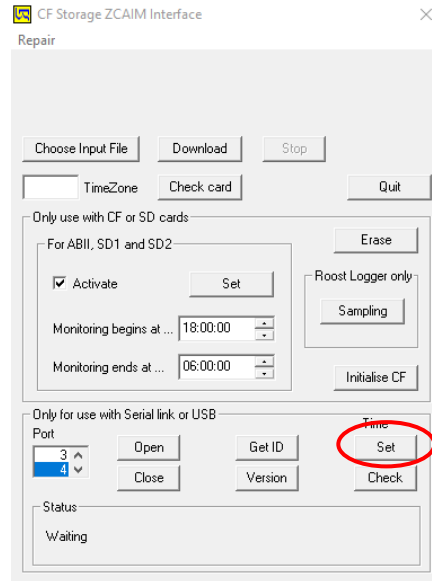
CF Storage ZCAIM Interface
Repair

Choose Input File
Download
Stop

TimeZone
Check card
Quit

Only use with CF or SD cards

For ABII, SD1 and SD2

Activate
Set

Erase

Roost Logger only
Sampling

Monitoring begins at ... 18:00:00

Monitoring ends at ... 06:00:00

Initialise CF

Only for use with Serial link or USB

Port
3
4

Open
Close

Get ID
Version

Time
Set
Check

Status
Waiting